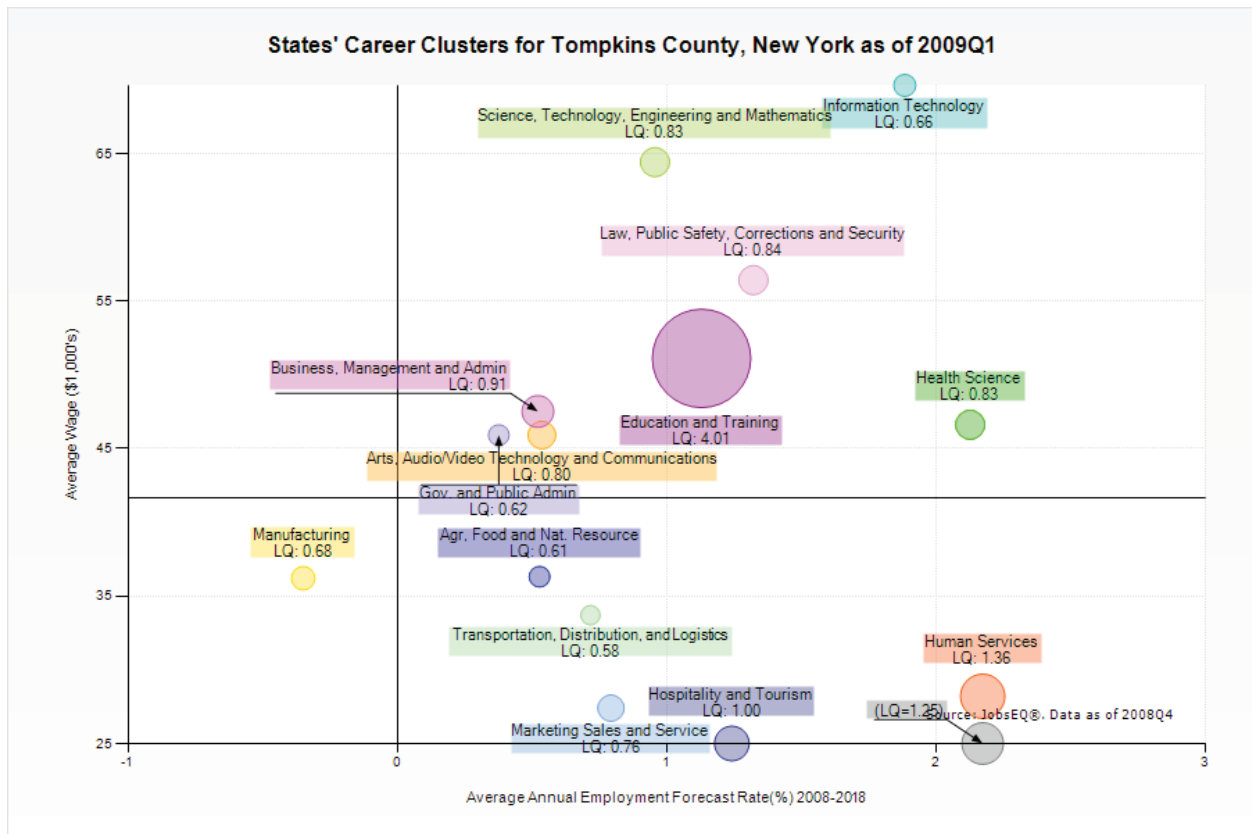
States' Career Clusters for Tompkins County, New York as of 2009Q1

Information Technology
LQ: 0.66

Science, Technology, Engineering and Mathematics
LQ: 0.83

Law, Public Safety, Corrections and Security
LQ: 0.84

Business, Management and Admin
LQ: 0.91

Health Science
LQ: 0.83

Education and Training
LQ: 4.01

Arts, Audio/Video Technology and Communications
LQ: 0.80

Gov. and Public Admin
LQ: 0.62

Manufacturing
LQ: 0.68

Agr, Food and Nat. Resource
LQ: 0.61

Transportation, Distribution, and Logistics
LQ: 0.58

Human Services
LQ: 1.36

Hospitality and Tourism
LQ: 1.00

(LQ=1.25)

Source: JobsEQ®. Data as of 2008Q4

Marketing Sales and Service
LQ: 0.76

Average Wage ($1,000's)

65
55
45
35
25

-1
0
1
2
3

Average Annual Employment Forecast Rate(%) 2008-2018